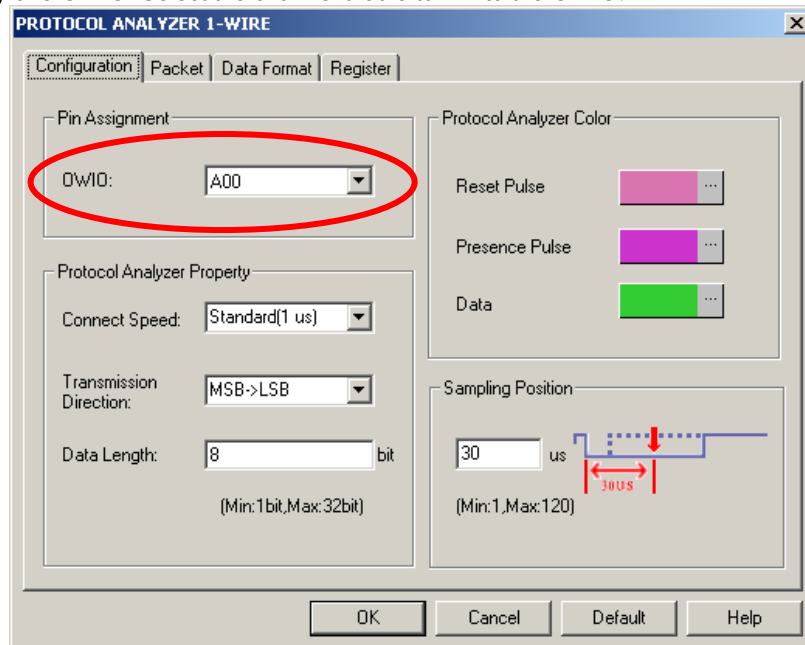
PROTOCOL ANALYZER 1-WIRE

Configuration | Packet | Data Format | Register

Pin Assignment

OWIO: A00

Protocol Analyzer Property

Connect Speed: Standard(1 us)

Transmission Direction: MSB->LSB

Data Length: 8 bit

(Min:1bit,Max:32bit)

Protocol Analyzer Color

Reset Pulse

Presence Pulse

Data

Sampling Position

30 us

30US

(Min:1,Max:120)

OK Cancel Default Help